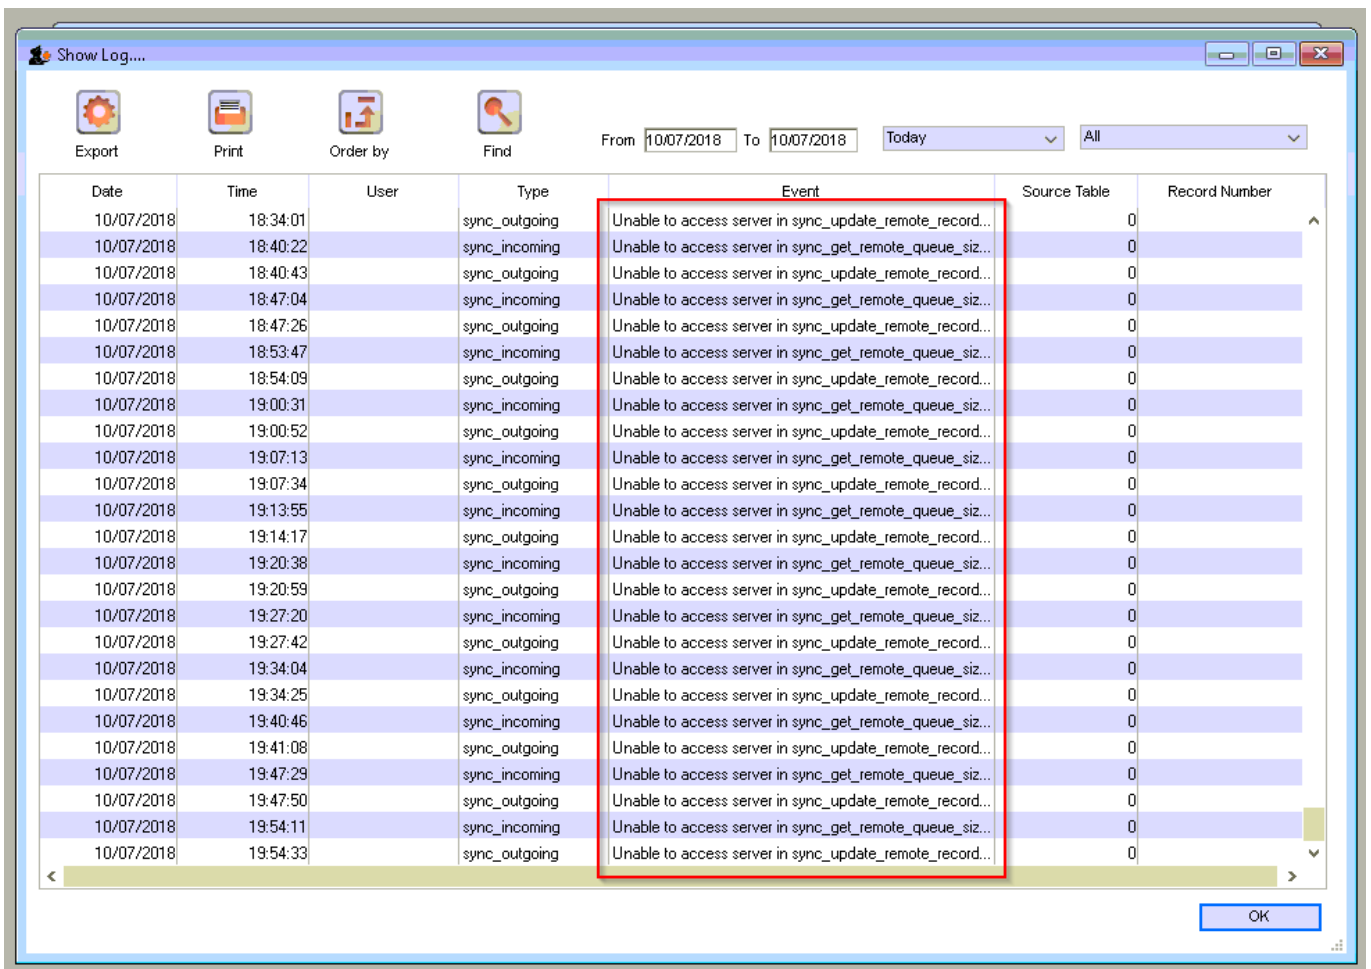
Show Log....

Export Print Order by Find

From 10/07/2018 To 10/07/2018 Today All

| Date | Time | User | Type | Event | Source Table | Record Number |
|---|---|---|---|---|---|---|
| 10/07/2018 | 18:34:01 | | sync_outgoing | Unable to access server in sync_update_remote_record... | 0 | |
| 10/07/2018 | 18:40:22 | | sync_incoming | Unable to access server in sync_get_remote_queue_siz... | 0 | |
| 10/07/2018 | 18:40:43 | | sync_outgoing | Unable to access server in sync_update_remote_record... | 0 | |
| 10/07/2018 | 18:47:04 | | sync_incoming | Unable to access server in sync_get_remote_queue_siz... | 0 | |
| 10/07/2018 | 18:47:26 | | sync_outgoing | Unable to access server in sync_update_remote_record... | 0 | |
| 10/07/2018 | 18:53:47 | | sync_incoming | Unable to access server in sync_get_remote_queue_siz... | 0 | |
| 10/07/2018 | 18:54:09 | | sync_outgoing | Unable to access server in sync_update_remote_record... | 0 | |
| 10/07/2018 | 19:00:31 | | sync_incoming | Unable to access server in sync_get_remote_queue_siz... | 0 | |
| 10/07/2018 | 19:00:52 | | sync_outgoing | Unable to access server in sync_update_remote_record... | 0 | |
| 10/07/2018 | 19:07:13 | | sync_incoming | Unable to access server in sync_get_remote_queue_siz... | 0 | |
| 10/07/2018 | 19:07:34 | | sync_outgoing | Unable to access server in sync_update_remote_record... | 0 | |
| 10/07/2018 | 19:13:55 | | sync_incoming | Unable to access server in sync_get_remote_queue_siz... | 0 | |
| 10/07/2018 | 19:14:17 | | sync_outgoing | Unable to access server in sync_update_remote_record... | 0 | |
| 10/07/2018 | 19:20:38 | | sync_incoming | Unable to access server in sync_get_remote_queue_siz... | 0 | |
| 10/07/2018 | 19:20:59 | | sync_outgoing | Unable to access server in sync_update_remote_record... | 0 | |
| 10/07/2018 | 19:27:20 | | sync_incoming | Unable to access server in sync_get_remote_queue_siz... | 0 | |
| 10/07/2018 | 19:27:42 | | sync_outgoing | Unable to access server in sync_update_remote_record... | 0 | |
| 10/07/2018 | 19:34:04 | | sync_incoming | Unable to access server in sync_get_remote_queue_siz... | 0 | |
| 10/07/2018 | 19:34:25 | | sync_outgoing | Unable to access server in sync_update_remote_record... | 0 | |
| 10/07/2018 | 19:40:46 | | sync_incoming | Unable to access server in sync_get_remote_queue_siz... | 0 | |
| 10/07/2018 | 19:41:08 | | sync_outgoing | Unable to access server in sync_update_remote_record... | 0 | |
| 10/07/2018 | 19:47:29 | | sync_incoming | Unable to access server in sync_get_remote_queue_siz... | 0 | |
| 10/07/2018 | 19:47:50 | | sync_outgoing | Unable to access server in sync_update_remote_record... | 0 | |
| 10/07/2018 | 19:54:11 | | sync_incoming | Unable to access server in sync_get_remote_queue_siz... | 0 | |
| 10/07/2018 | 19:54:33 | | sync_outgoing | Unable to access server in sync_update_remote_record... | 0 | |

OK